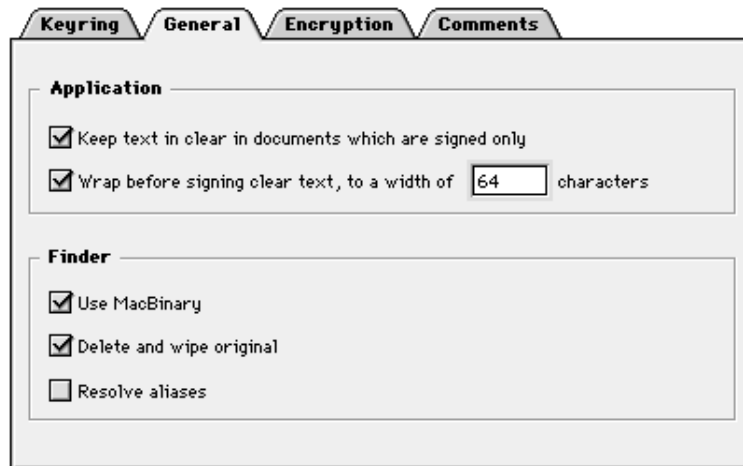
Keyring General Encryption Comments

Application

☑ Keep text in clear in documents which are signed only

☑ Wrap before signing clear text, to a width of 64 characters

Finder

☑ Use MacBinary

☑ Delete and wipe original

☐ Resolve aliases